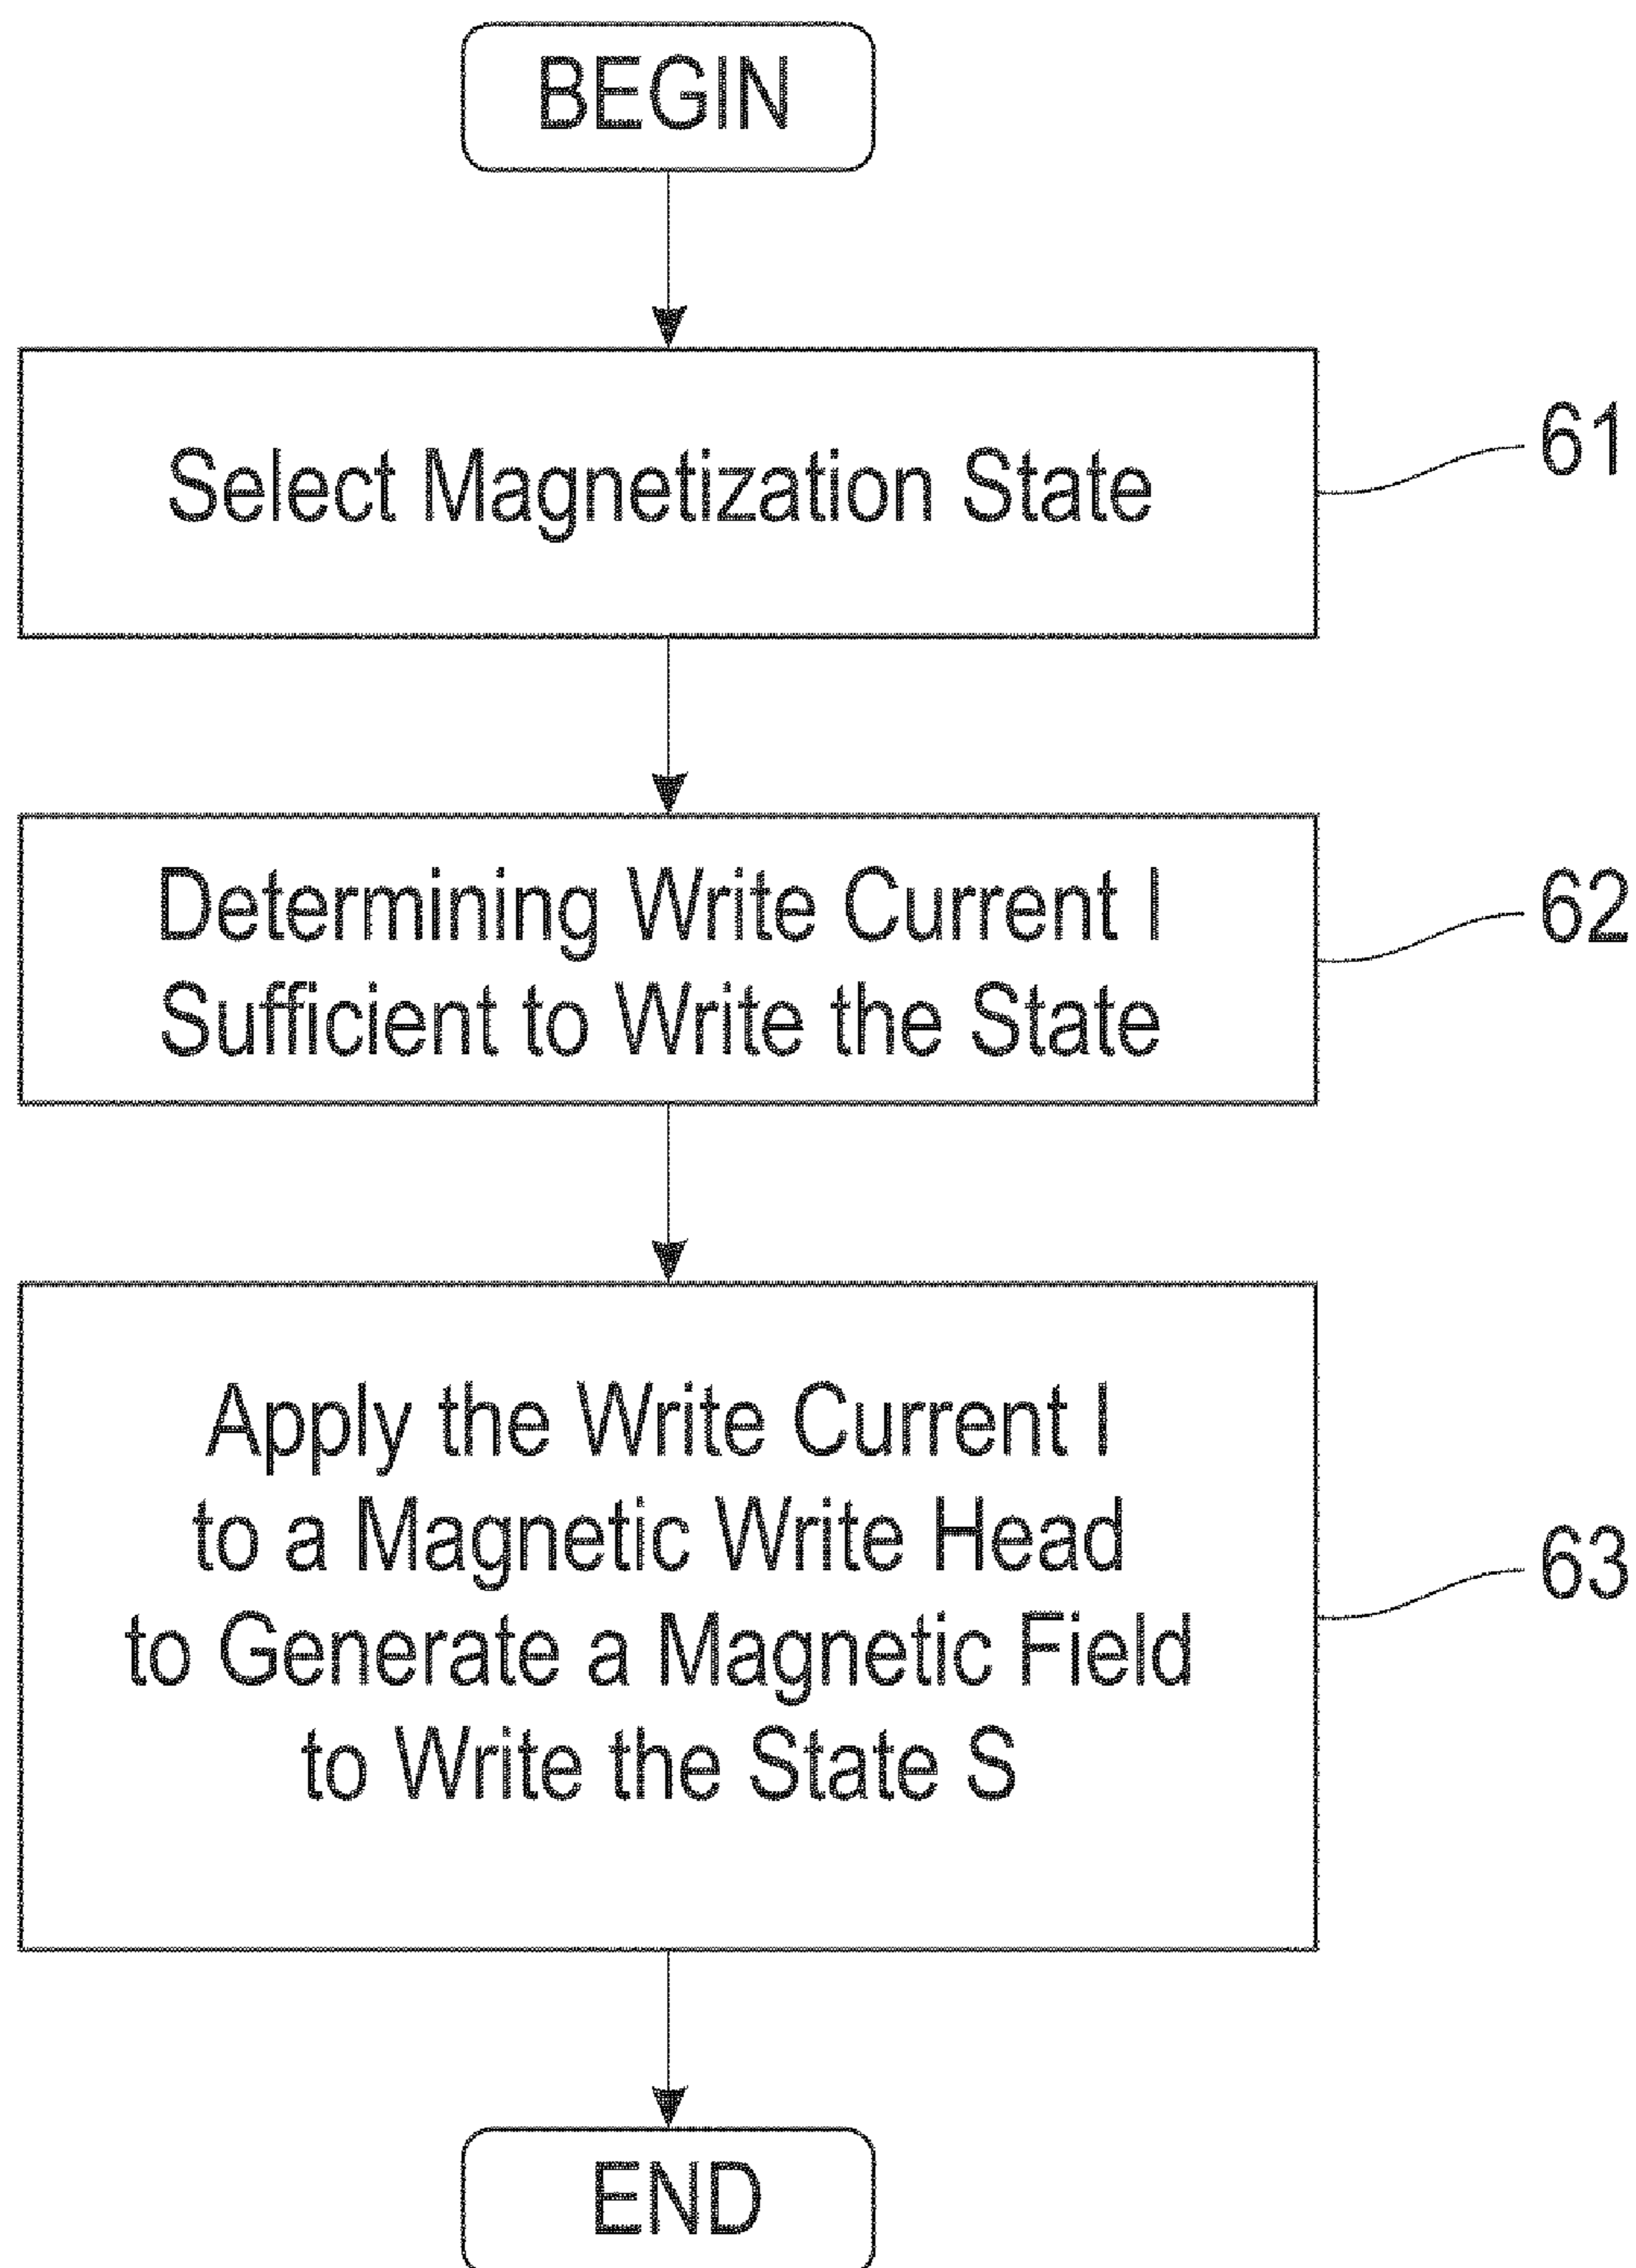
BEGIN

Select Magnetization State

61

Determining Write Current I Sufficient to Write the State

62

Apply the Write Current I to a Magnetic Write Head to Generate a Magnetic Field to Write the State S

63

END